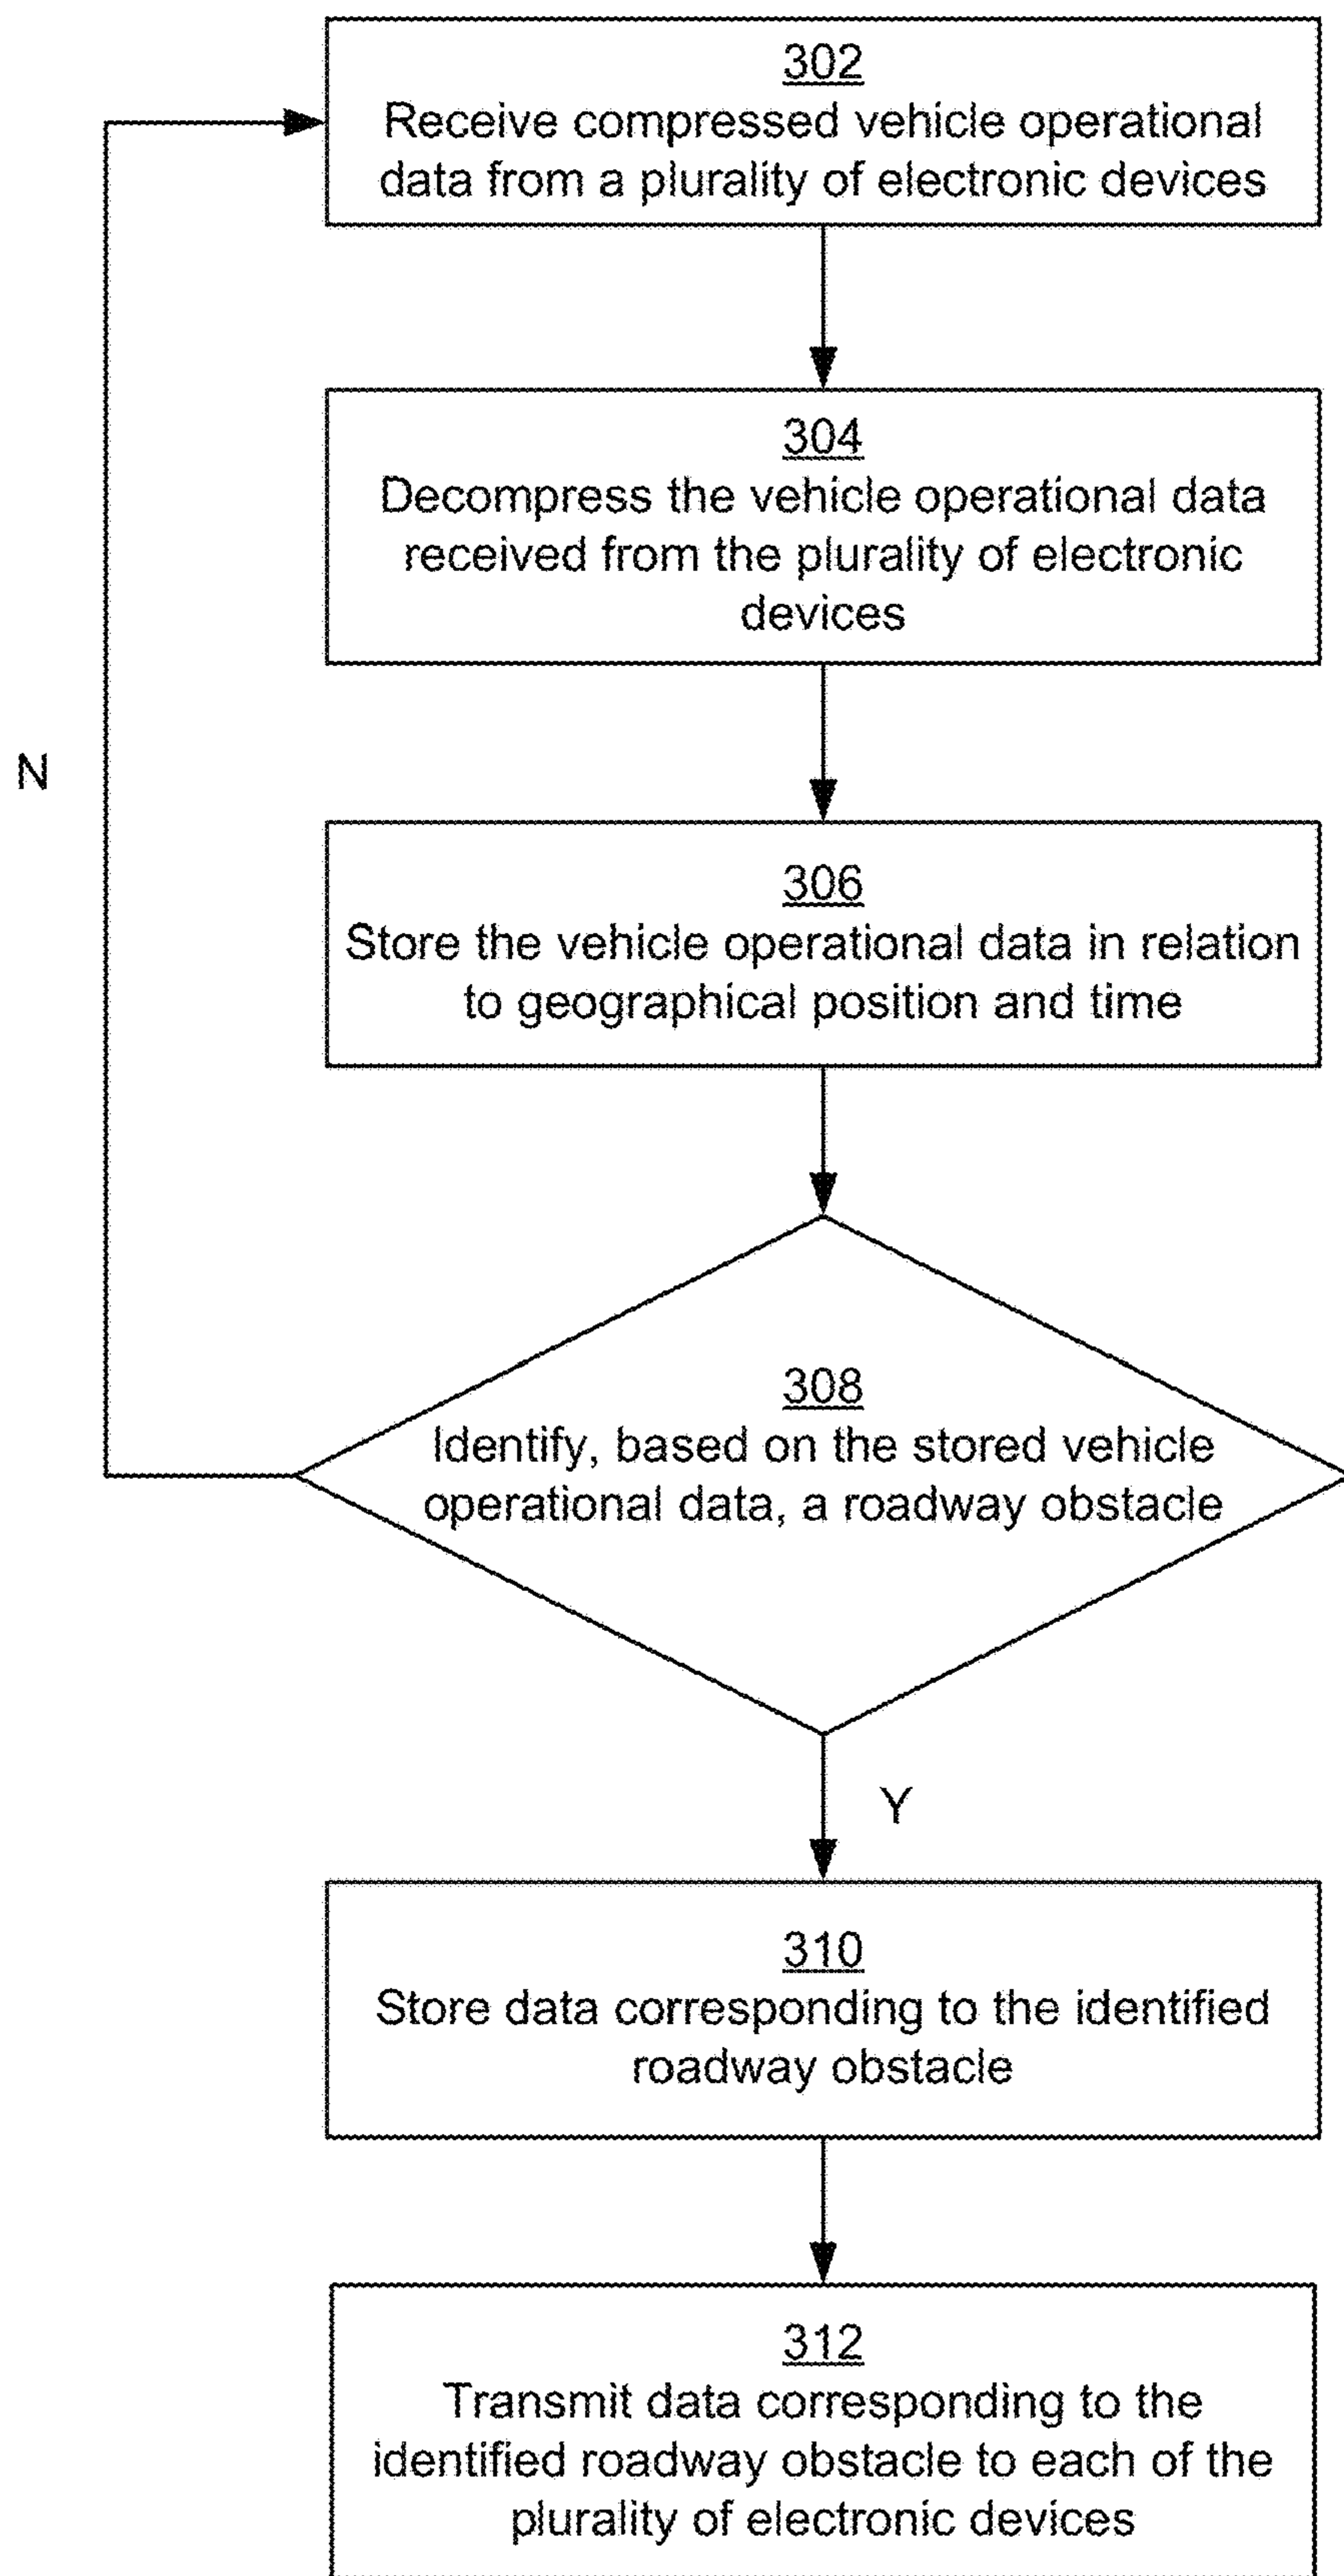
302
Receive compressed vehicle operational data from a plurality of electronic devices

304
Decompress the vehicle operational data received from the plurality of electronic devices

N

306
Store the vehicle operational data in relation to geographical position and time

308
Identify, based on the stored vehicle operational data, a roadway obstacle

Y

310
Store data corresponding to the identified roadway obstacle

312
Transmit data corresponding to the identified roadway obstacle to each of the plurality of electronic devices